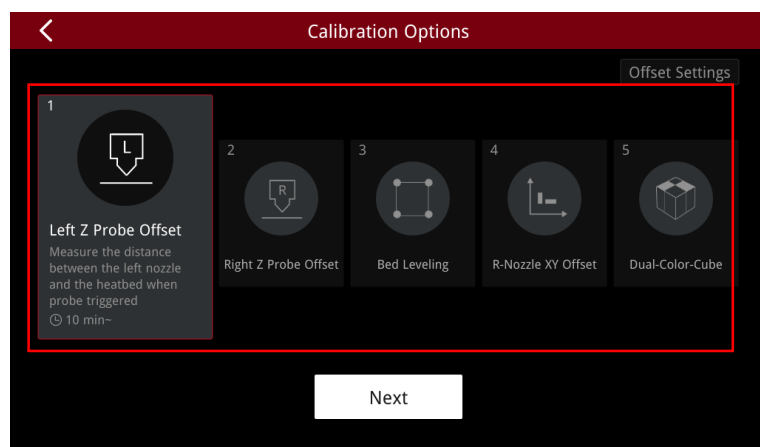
<

Calibration Options

Offset Settings

1

L

Left Z Probe Offset

Measure the distance between the left nozzle and the heatbed when probe triggered

10 min~

2

R

Right Z Probe Offset

3

Bed Leveling

4

R-Nozzle XY Offset

5

Dual-Color-Cube

Next